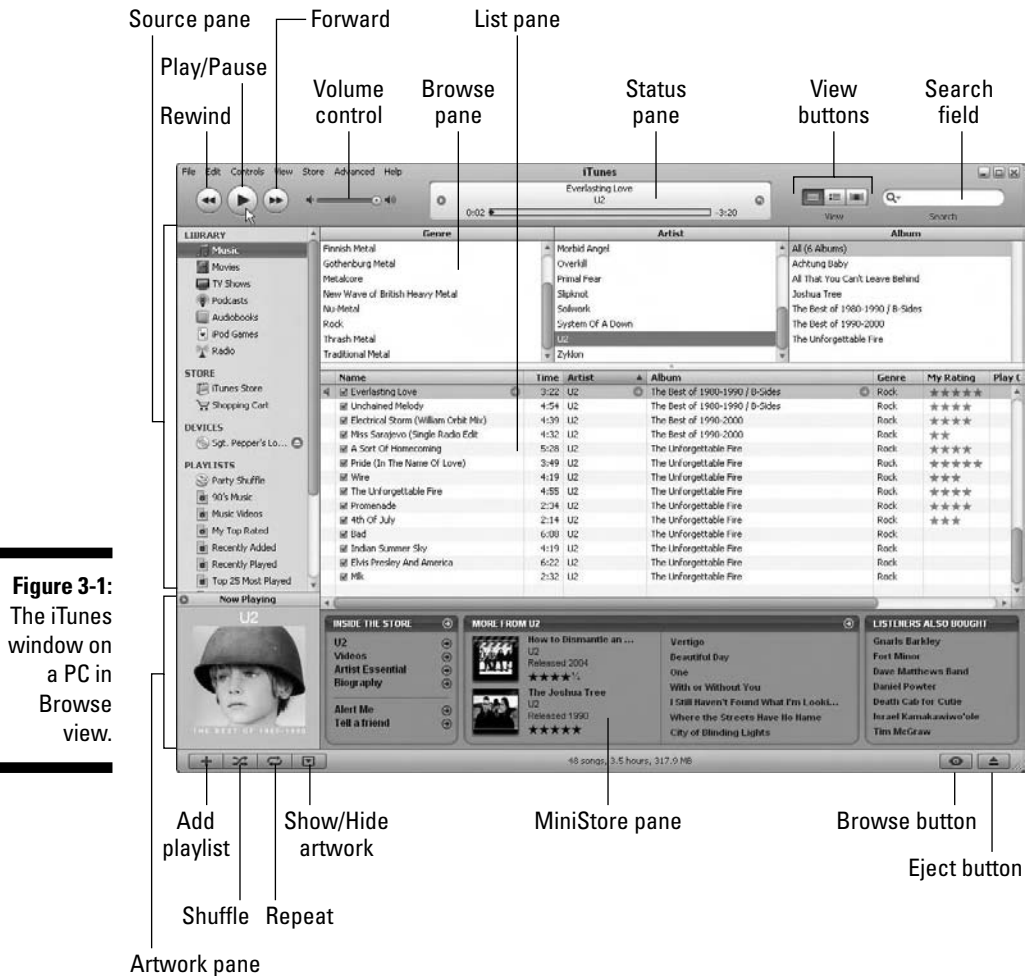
Source pane
Forward
List pane
Play/Pause
Rewind
Volume control
Browse pane
Status pane
View buttons
Search field

File Edit Controls View Store Advanced Help
iTunes
Everlasting Love
U2
0:02
-3:20
View
Search

LIBRARY
Music
Movies
TV Shows
Podcasts
Audiobooks
iPod Games
Radio
STORE
iTunes Store
Shopping Cart
DEVICES
Sgt. Pepper's Lo...
PLAYLISTS
Party Shuffle
90's Music
Music Videos
My Top Rated
Recently Added
Recently Played
Top 25 Most Played

| Genre | Artist | Album |
|---|---|---|
| Finnish Metal | Morbid Angel | All (6 Albums) |
| Gothenburg Metal | Overkill | Achtung Baby |
| Metalcore | Primal Fear | All That You Can't Leave Behind |
| New Wave of British Heavy Metal | Slipknot | Joshua Tree |
| Nu-Metal | Soilwork | The Best of 1980-1990 / B-Sides |
| Rock | System Of A Down | The Best of 1990-2000 |
| Thrash Metal | U2 | The Unforgettable Fire |
| Traditional Metal | Zyklon | |

| Name | Time | Artist | Album | Genre | My Rating | Play C |
|---|---|---|---|---|---|---|
| Everlasting Love | 3:22 | U2 | The Best of 1980-1990 / B-Sides | Rock | ★★★★★ | |
| Unchained Melody | 4:54 | U2 | The Best of 1980-1990 / B-Sides | Rock | ★★★★ | |
| Electrical Storm (William Orbit Mix) | 4:39 | U2 | The Best of 1990-2000 | Rock | ★★★★ | |
| Miss Sarajevo (Single Radio Edit | 4:32 | U2 | The Best of 1990-2000 | Rock | ★★ | |
| A Sort Of Homecoming | 5:28 | U2 | The Unforgettable Fire | Rock | ★★★★ | |
| Pride (In The Name Of Love) | 3:49 | U2 | The Unforgettable Fire | Rock | ★★★★★ | |
| Wire | 4:19 | U2 | The Unforgettable Fire | Rock | ★★★ | |
| The Unforgettable Fire | 4:55 | U2 | The Unforgettable Fire | Rock | ★★★★ | |
| Promenade | 2:34 | U2 | The Unforgettable Fire | Rock | ★★★★ | |
| 4th Of July | 2:14 | U2 | The Unforgettable Fire | Rock | ★★★ | |
| Bad | 6:08 | U2 | The Unforgettable Fire | Rock | | |
| Indian Summer Sky | 4:19 | U2 | The Unforgettable Fire | Rock | | |
| Elvis Presley And America | 6:22 | U2 | The Unforgettable Fire | Rock | | |
| MLK | 2:32 | U2 | The Unforgettable Fire | Rock | | |

Now Playing
U2
THE BEST OF 1980-1990

INSIDE THE STORE
U2
Videos
Artist Essential
Biography
Alert Me
Tell a friend

MORE FROM U2
How to Dismantle an ...
U2
Released 2004
★★★★½
The Joshua Tree
U2
Released 1990
★★★★★
Vertigo
Beautiful Day
One
With or Without You
I Still Haven't Found What I'm Looki...
Where the Streets Have No Name
City of Blinding Lights

LISTENERS ALSO BOUGHT
Gnarls Barkley
Fort Minor
Dave Matthews Band
Daniel Powter
Death Cab for Cutie
Israel Kamakawiwo'ole
Tim McGraw

48 songs, 3.5 hours, 317.9 MB

Figure 3-1: The iTunes window on a PC in Browse view.

Add playlist
Show/Hide artwork
MiniStore pane
Browse button
Eject button
Shuffle
Repeat
Artwork pane